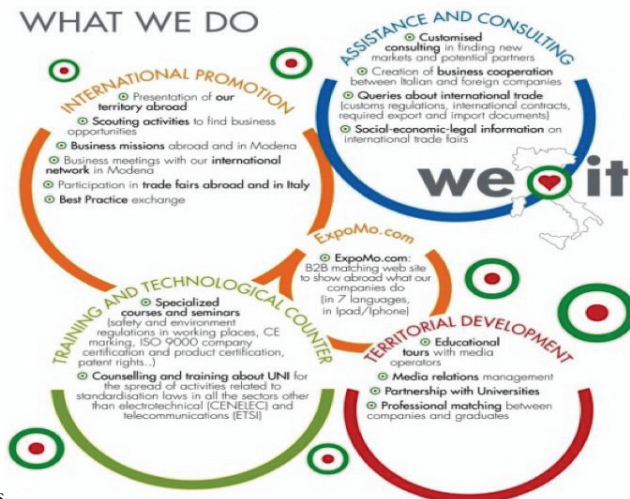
WHAT WE DO

INTERNATIONAL PROMOTION
⊙ Presentation of our territory abroad
⊙ Scouting activities to find business opportunities
⊙ Business missions abroad and in Modena
⊙ Business meetings with our international network in Modena
⊙ Participation in trade fairs abroad and in Italy
⊙ Best Practice exchange

ASSISTANCE AND CONSULTING
⊙ Customised consulting in finding new markets and potential partners
⊙ Creation of business cooperation between Italian and foreign companies
⊙ Queries about international trade (customs regulations, international contracts, required export and import documents)
⊙ Social-economic-legal information on international trade fairs

we it

ExpoMo.com
⊙ ExpoMo.com: B2B matching web site to show abroad what our companies do (in 7 languages, in Ipad/Iphone)

TRAINING AND TECHNOLOGICAL COUNTER
⊙ Specialized courses and seminars (safety and environment regulations in working places, CE marking, ISO 9000 company certification and product certification, patent rights..)
⊙ Counselling and training about UNI for the spread of activities related to standardisation laws in all the sectors other than electrotechnical (CENELEC) and telecommunications (ETSI)

TERRITORIAL DEVELOPMENT
⊙ Educational tours with media operators
⊙ Media relations management
⊙ Partnership with Universities
⊙ Professional matching between companies and graduates